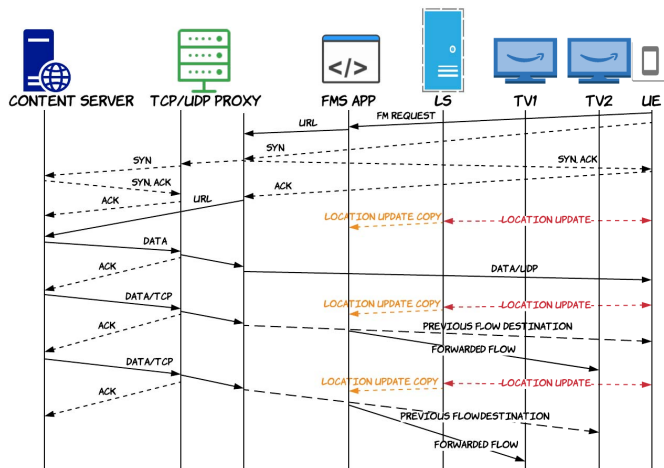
CONTENT SERVER
TCP/UDP PROXY
FMS APP
LS
TV1
TV2
UE

FM REQUEST
URL
SYN
SYN
SYN, ACK
SYN, ACK
ACK
ACK
URL
LOCATION UPDATE COPY
LOCATION UPDATE
DATA
ACK
DATA/UDP
DATA/TCP
LOCATION UPDATE COPY
LOCATION UPDATE
ACK
PREVIOUS FLOW DESTINATION
FORWARDED FLOW
DATA/TCP
LOCATION UPDATE COPY
LOCATION UPDATE
ACK
PREVIOUS FLOWDESTINATION
FORWARDED FLOW